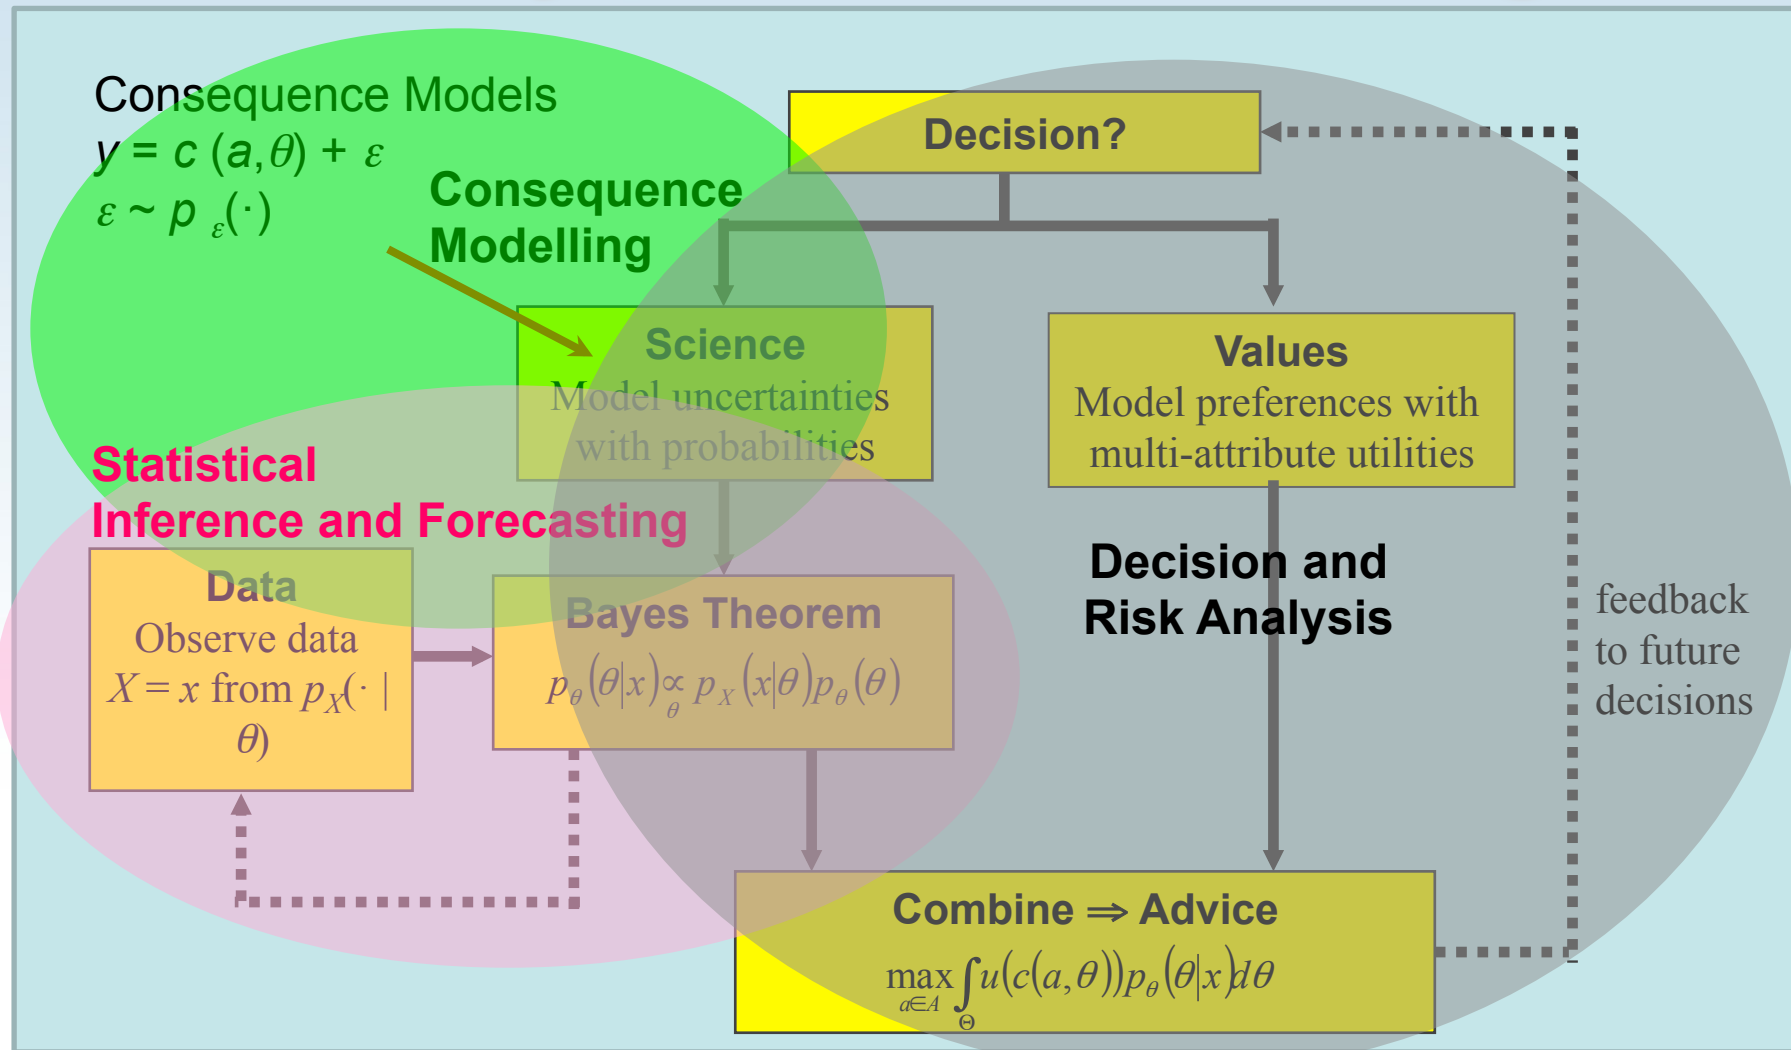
Consequence Models
$y = c(a,\theta) + \varepsilon$
$\varepsilon \sim p_{\varepsilon}(\cdot)$

Consequence Modelling

Decision?

Science
Model uncertainties with probabilities

Values
Model preferences with multi-attribute utilities

Statistical Inference and Forecasting

Data
Observe data $X = x$ from $p_X(\cdot \mid \theta)$

Bayes Theorem
$p_\theta(\theta|x) \propto_\theta p_X(x|\theta) p_\theta(\theta)$

Decision and Risk Analysis

feedback to future decisions

Combine ⇒ Advice
$\max_{a \in A} \int_\Theta u(c(a,\theta)) p_\theta(\theta|x) d\theta$